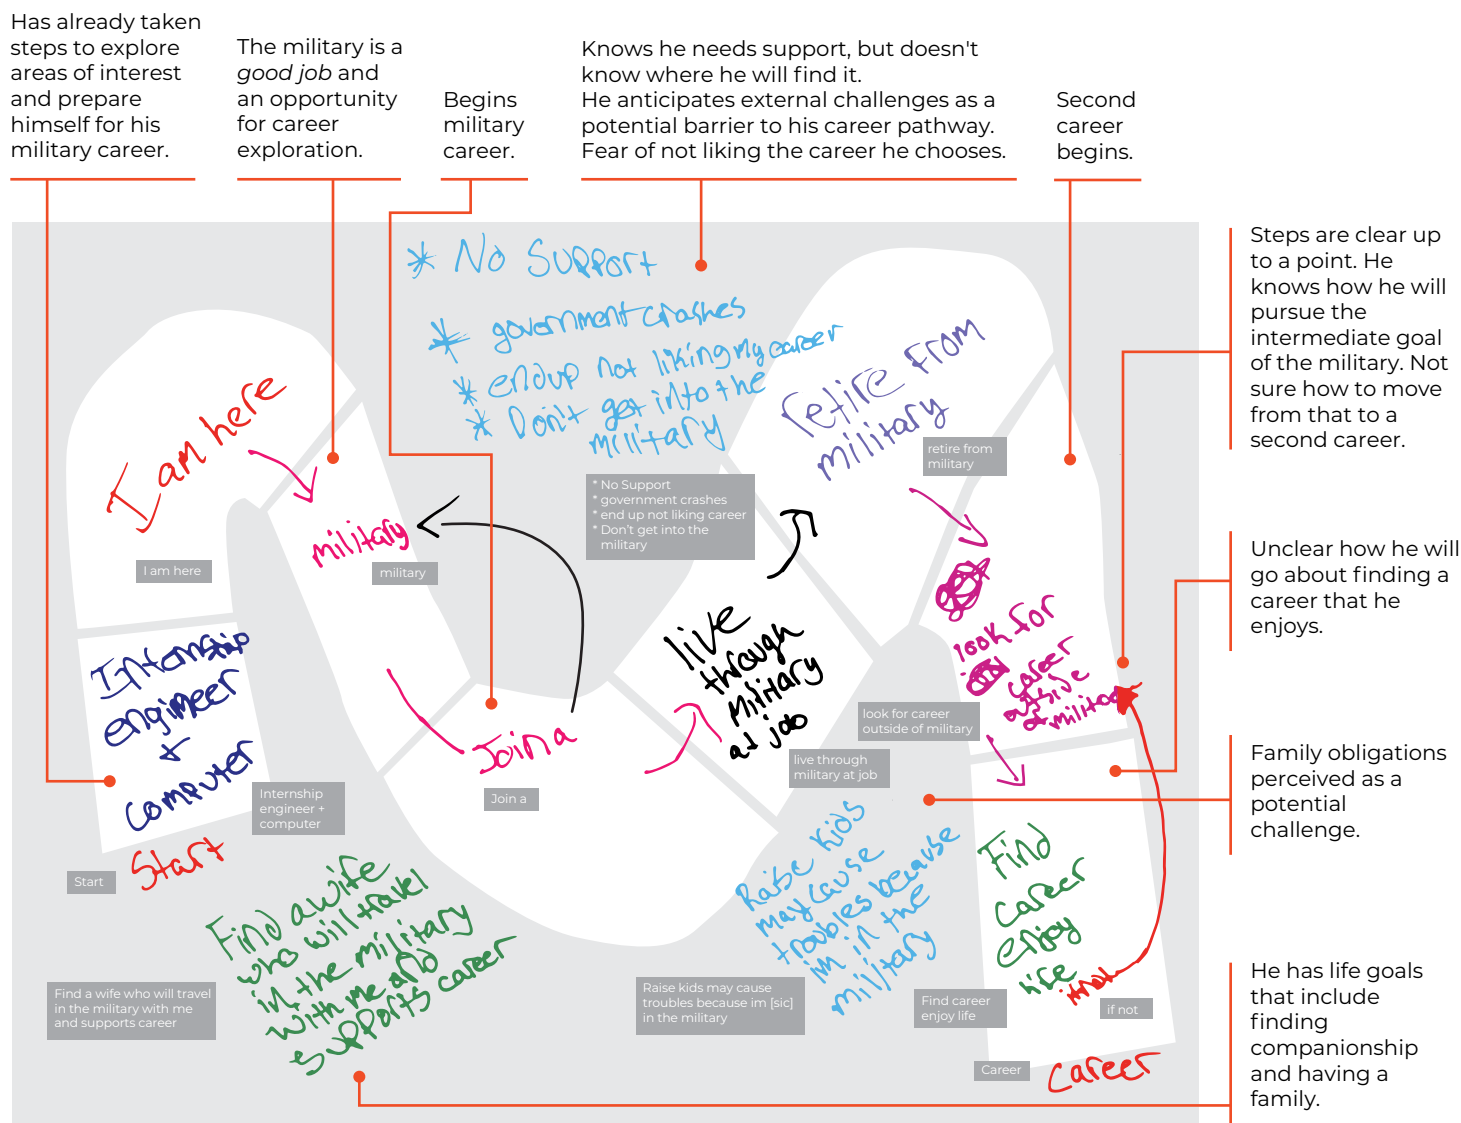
Has already taken steps to explore areas of interest and prepare himself for his military career.

The military is a *good job* and an opportunity for career exploration.

Begins military career.

Knows he needs support, but doesn't know where he will find it.
He anticipates external challenges as a potential barrier to his career pathway.
Fear of not liking the career he chooses.

Second career begins.

Steps are clear up to a point. He knows how he will pursue the intermediate goal of the military. Not sure how to move from that to a second career.

Unclear how he will go about finding a career that he enjoys.

Family obligations perceived as a potential challenge.

He has life goals that include finding companionship and having a family.

* No Support
* government crashes
* endup not liking my career
* Don't get into the military

* No Support
* government crashes
* end up not liking career
* Don't get into the military

retire from military

retire from military

I am here

I am here

military

military

Internship engineer + computer

Internship engineer + computer

Start

Start

Join a

Join a

live through military at job

live through military at job

look for career outside of military

look for career outside of military

Raise kids may cause troubles because im in the military

Raise kids may cause troubles because im [sic] in the military

Find career enjoy life

Find career enjoy life

if not

if not

Find a wife who will travel in the military with me and supports career

Find a wife who will travel in the military with me and supports career

Career

Career